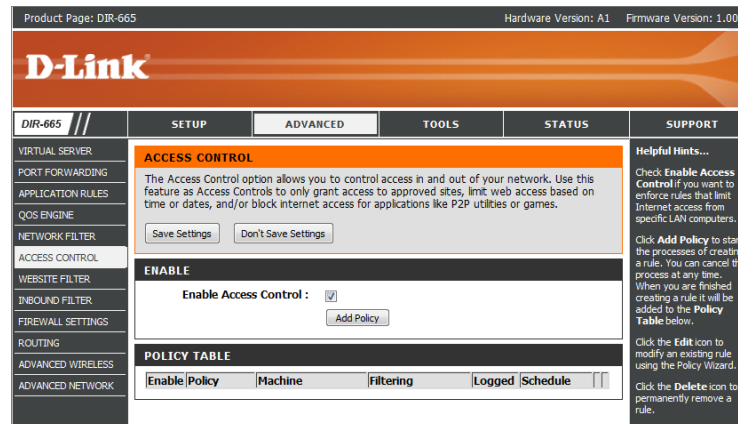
Product Page: DIR-665

Hardware Version: A1 Firmware Version: 1.00

D-Link

DIR-665

SETUP

ADVANCED

TOOLS

STATUS

SUPPORT

VIRTUAL SERVER

PORT FORWARDING

APPLICATION RULES

QOS ENGINE

NETWORK FILTER

ACCESS CONTROL

WEBSITE FILTER

INBOUND FILTER

FIREWALL SETTINGS

ROUTING

ADVANCED WIRELESS

ADVANCED NETWORK

ACCESS CONTROL

The Access Control option allows you to control access in and out of your network. Use this feature as Access Controls to only grant access to approved sites, limit web access based on time or dates, and/or block internet access for applications like P2P utilities or games.

Save Settings

Don't Save Settings

ENABLE

Enable Access Control :

Add Policy

POLICY TABLE

| Enable | Policy | Machine | Filtering | Logged | Schedule | |
|---|---|---|---|---|---|---|

Helpful Hints...

Check Enable Access Control if you want to enforce rules that limit Internet access from specific LAN computers.

Click Add Policy to star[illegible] the processes of creatin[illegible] a rule. You can cancel th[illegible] process at any time. When you are finished creating a rule it will be added to the Policy Table below.

Click the Edit icon to modify an existing rule using the Policy Wizard.

Click the Delete icon to permanently remove a rule.